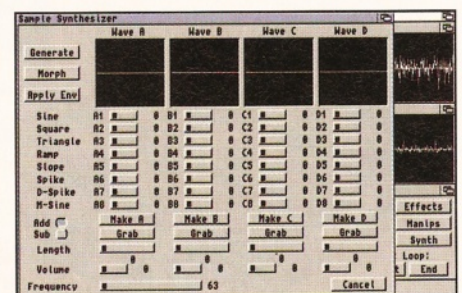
Sample Synthesizer

Wave A Wave B Wave C Wave D

Generate
Morph
Apply Env

| | A | B | C | D |
|---|---|---|---|---|
| Sine | A1 0 | B1 0 | C1 0 | D1 0 |
| Square | A2 0 | B2 0 | C2 0 | D2 0 |
| Triangle | A3 0 | B3 0 | C3 0 | D3 0 |
| Ramp | A4 0 | B4 0 | C4 0 | D4 0 |
| Slope | A5 0 | B5 0 | C5 0 | D5 0 |
| Spike | A6 0 | B6 0 | C6 0 | D6 0 |
| D-Spike | A7 0 | B7 0 | C7 0 | D7 0 |
| M-Sine | A8 0 | B8 0 | C8 0 | D8 0 |

Add
Sub

Make A Make B Make C Make D
Grab Grab Grab Grab

Length

Volume 0 0 0 0 0 0 0 0

Frequency 63

Cancel

Effects
Manips
Synth
Loop:
e End